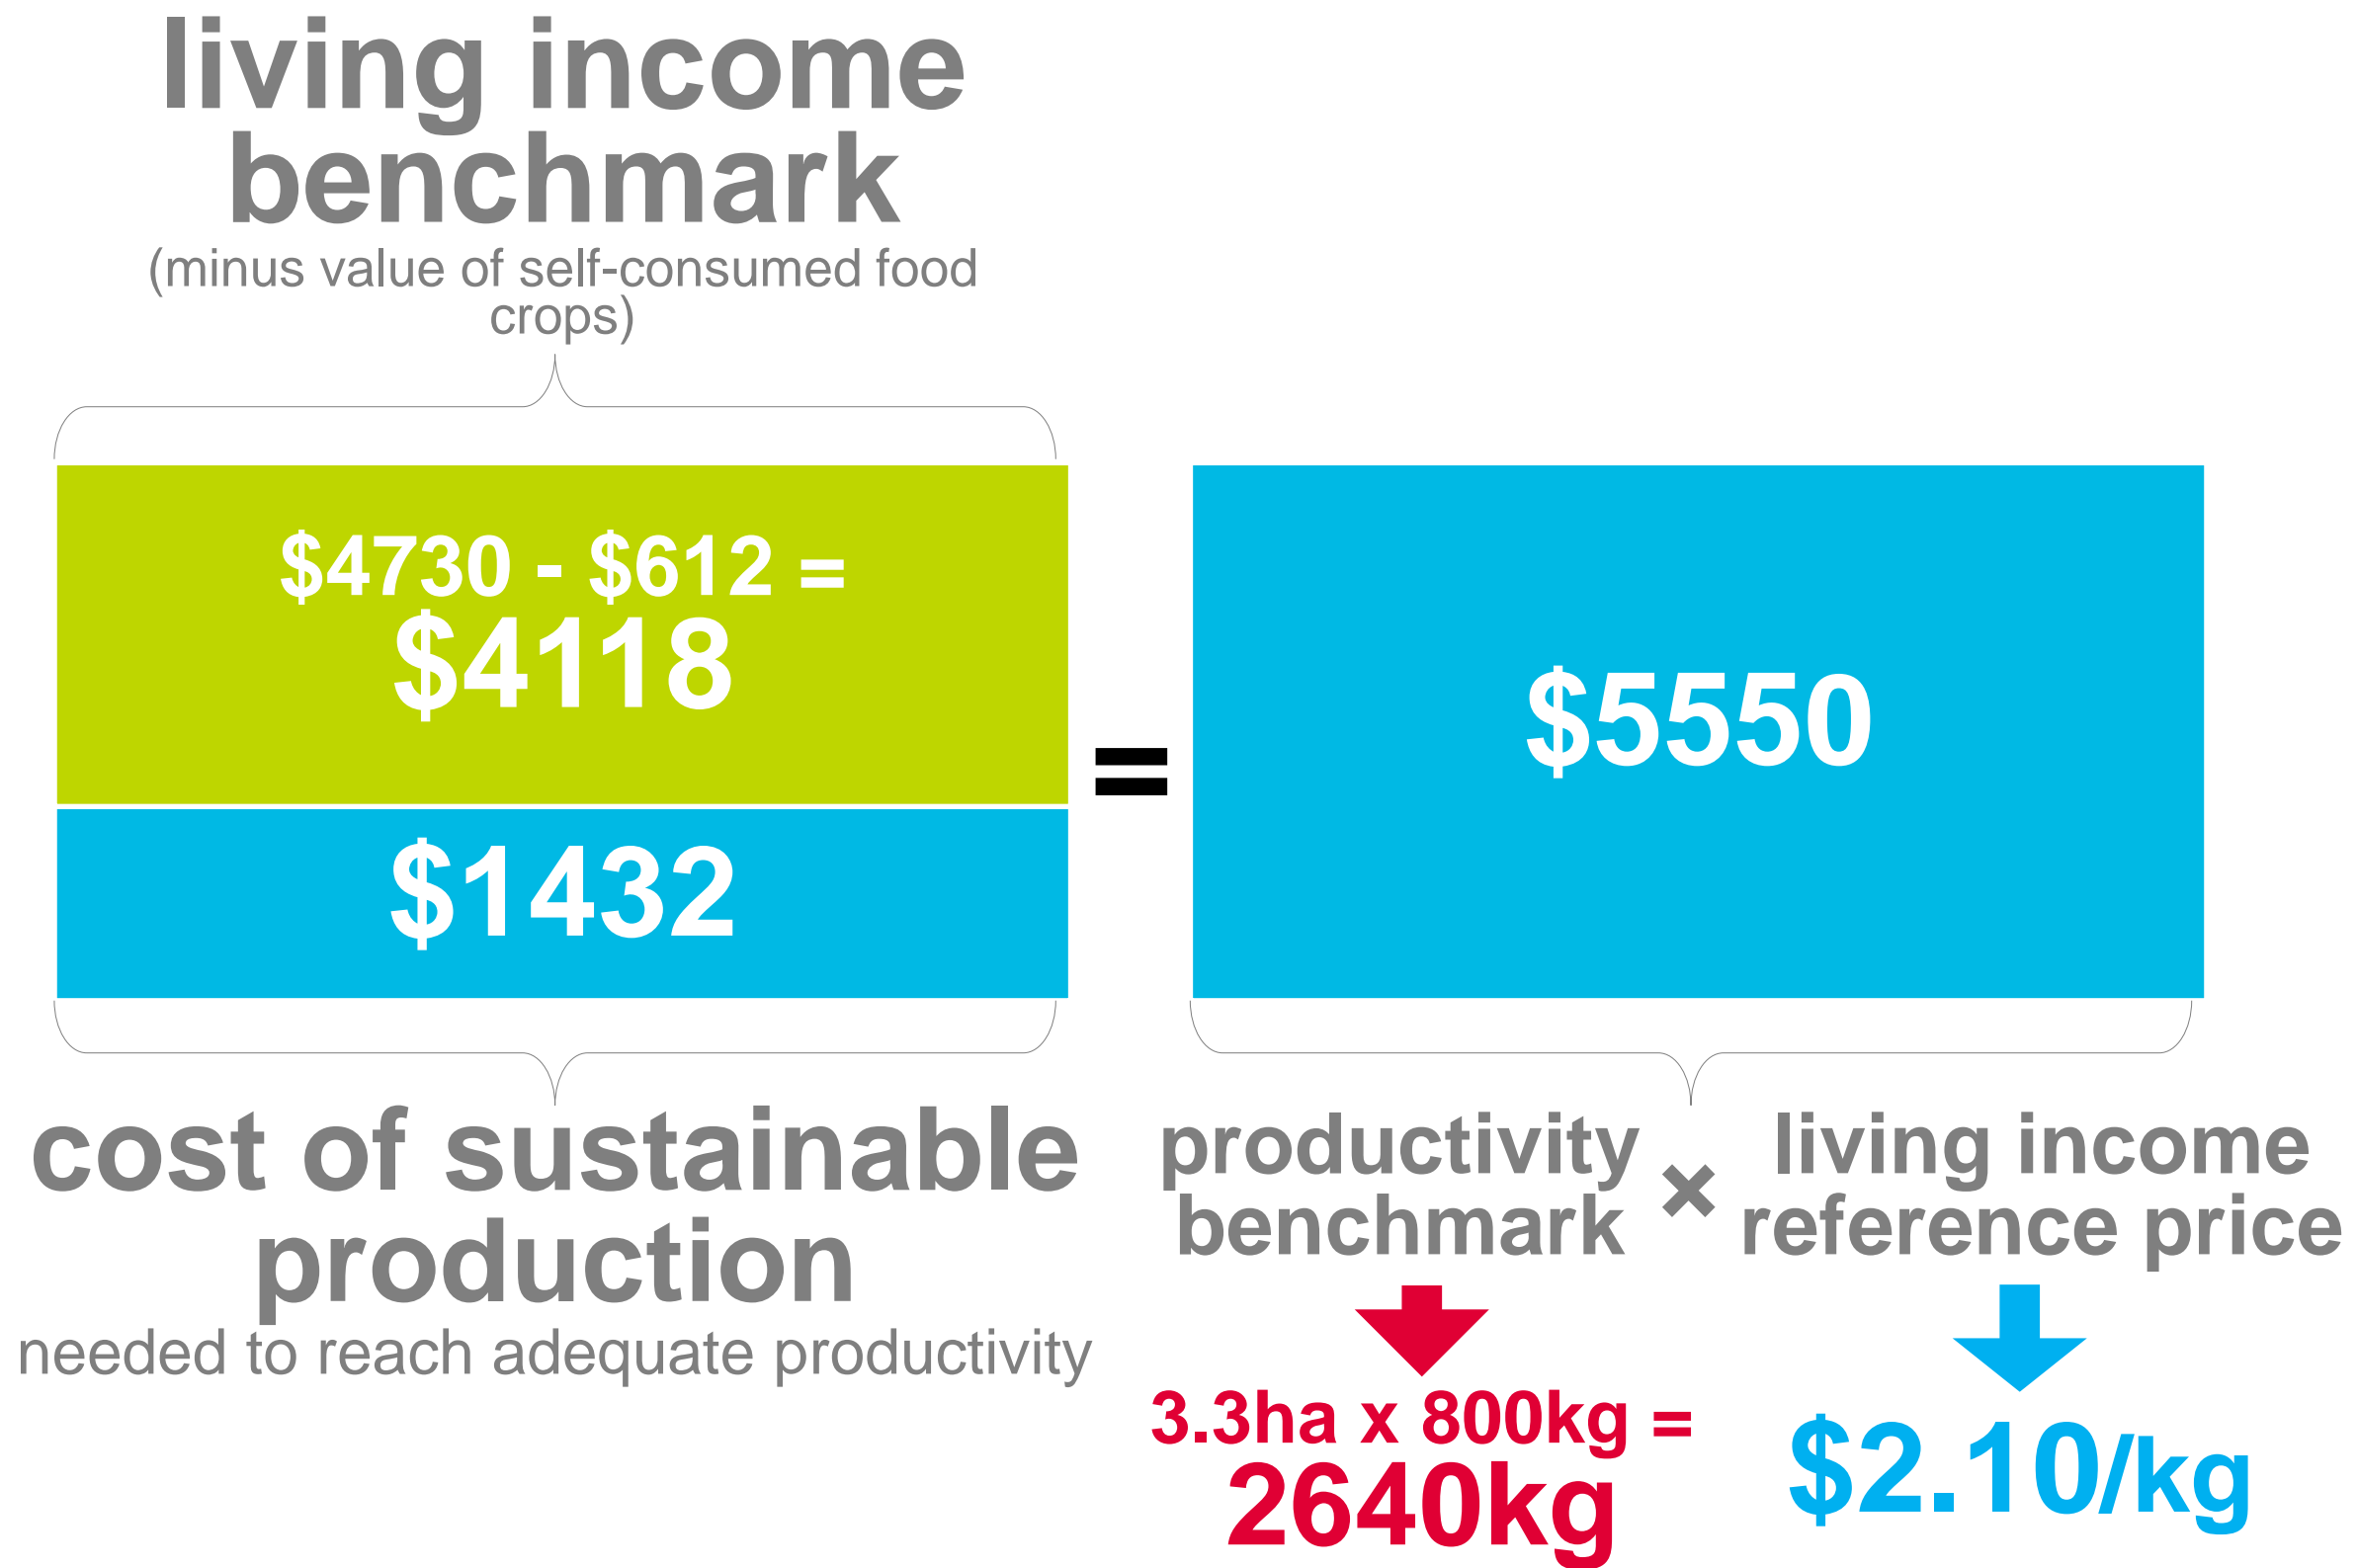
living income benchmark
(minus value of self-consumed food crops)

\$4730 - \$612 =
\$4118

\$1432

=

\$5550

cost of sustainable production
needed to reach adequate productivity

productivity benchmark × living income reference price

3.3ha x 800kg =
2640kg

\$2.10/kg